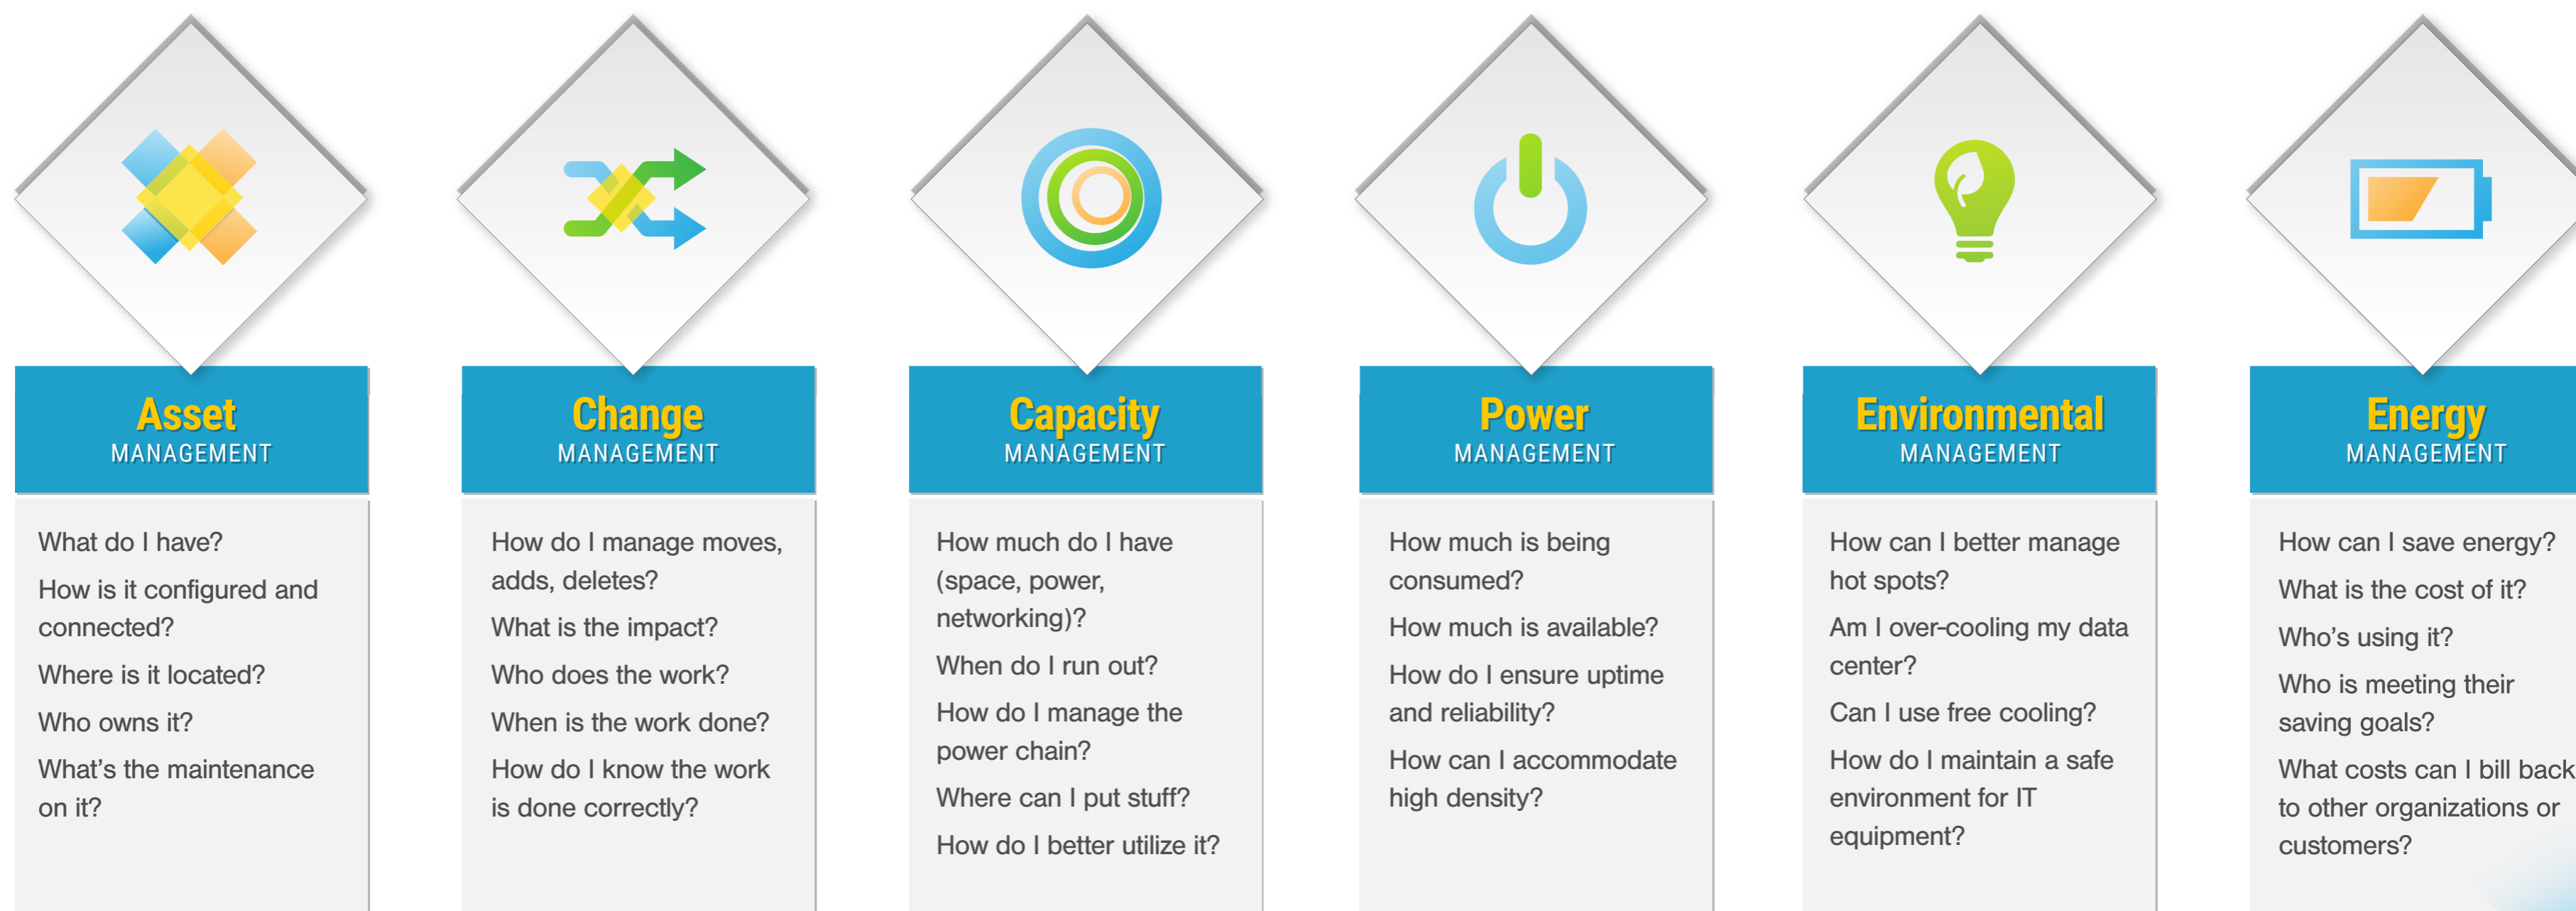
Asset
MANAGEMENT

What do I have?

How is it configured and connected?

Where is it located?

Who owns it?

What's the maintenance on it?

Change
MANAGEMENT

How do I manage moves, adds, deletes?

What is the impact?

Who does the work?

When is the work done?

How do I know the work is done correctly?

Capacity
MANAGEMENT

How much do I have (space, power, networking)?

When do I run out?

How do I manage the power chain?

Where can I put stuff?

How do I better utilize it?

Power
MANAGEMENT

How much is being consumed?

How much is available?

How do I ensure uptime and reliability?

How can I accommodate high density?

Environmental
MANAGEMENT

How can I better manage hot spots?

Am I over-cooling my data center?

Can I use free cooling?

How do I maintain a safe environment for IT equipment?

Energy
MANAGEMENT

How can I save energy?

What is the cost of it?

Who's using it?

Who is meeting their saving goals?

What costs can I bill back to other organizations or customers?